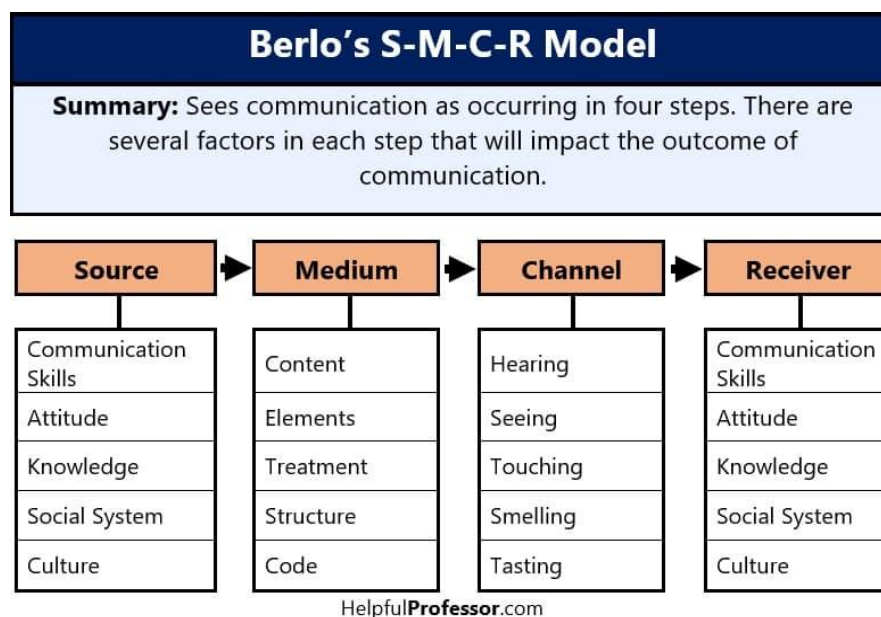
Berlo's S-M-C-R Model

**Summary:** Sees communication as occurring in four steps. There are several factors in each step that will impact the outcome of communication.

| Source | Medium | Channel | Receiver |
|---|---|---|---|
| Communication Skills | Content | Hearing | Communication Skills |
| Attitude | Elements | Seeing | Attitude |
| Knowledge | Treatment | Touching | Knowledge |
| Social System | Structure | Smelling | Social System |
| Culture | Code | Tasting | Culture |

HelpfulProfessor.com